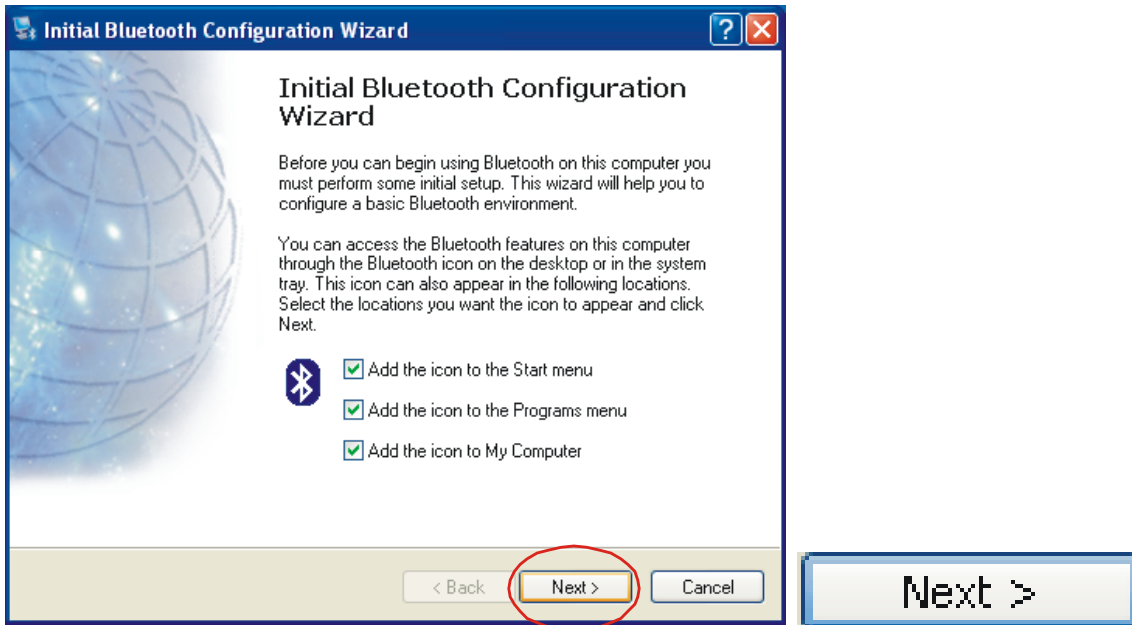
Initial Bluetooth Configuration Wizard

Initial Bluetooth Configuration Wizard

Before you can begin using Bluetooth on this computer you must perform some initial setup. This wizard will help you to configure a basic Bluetooth environment.

You can access the Bluetooth features on this computer through the Bluetooth icon on the desktop or in the system tray. This icon can also appear in the following locations. Select the locations you want the icon to appear and click Next.

Add the icon to the Start menu

Add the icon to the Programs menu

Add the icon to My Computer

< Back Next > Cancel

Next >